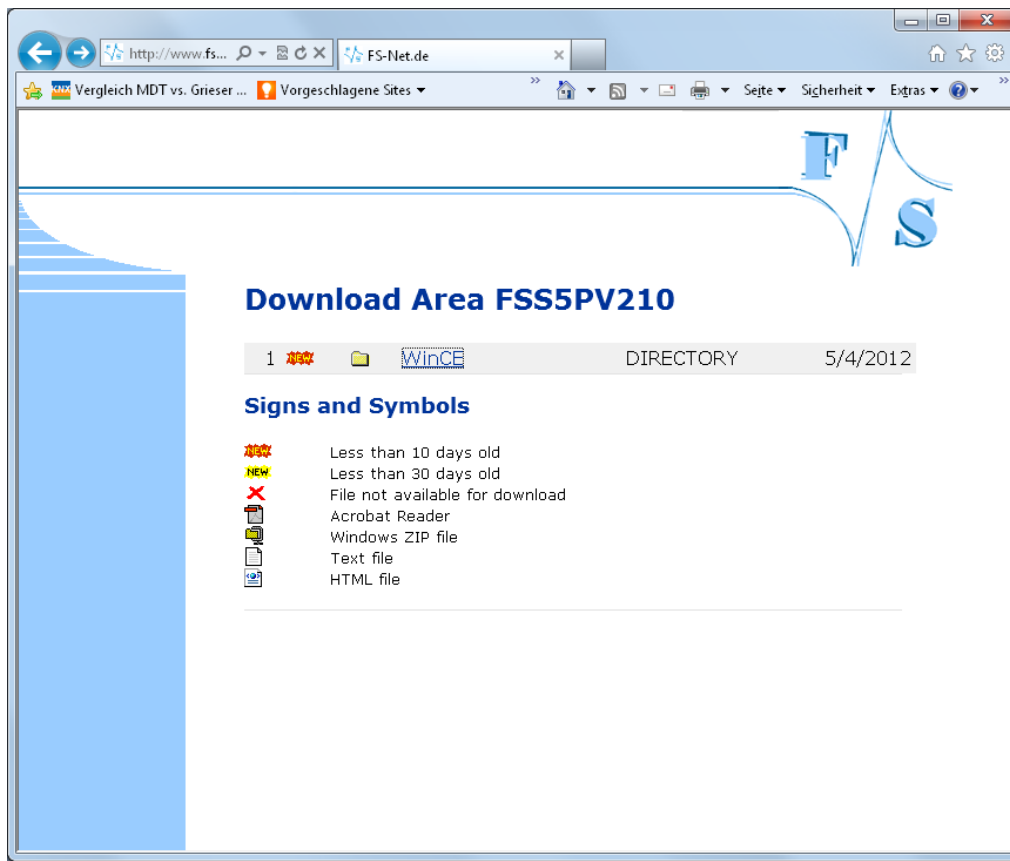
http://www.fs...

FS-Net.de

Vergleich MDT vs. Grieser ...

Vorgeschlagene Sites

Seite

Sicherheit

Extras

F
S

Download Area FSS5PV210

| 1 NEW | WinCE | DIRECTORY | 5/4/2012 |
|---|---|---|---|

Signs and Symbols

NEW Less than 10 days old
NEW Less than 30 days old
File not available for download
Acrobat Reader
Windows ZIP file
Text file
HTML file